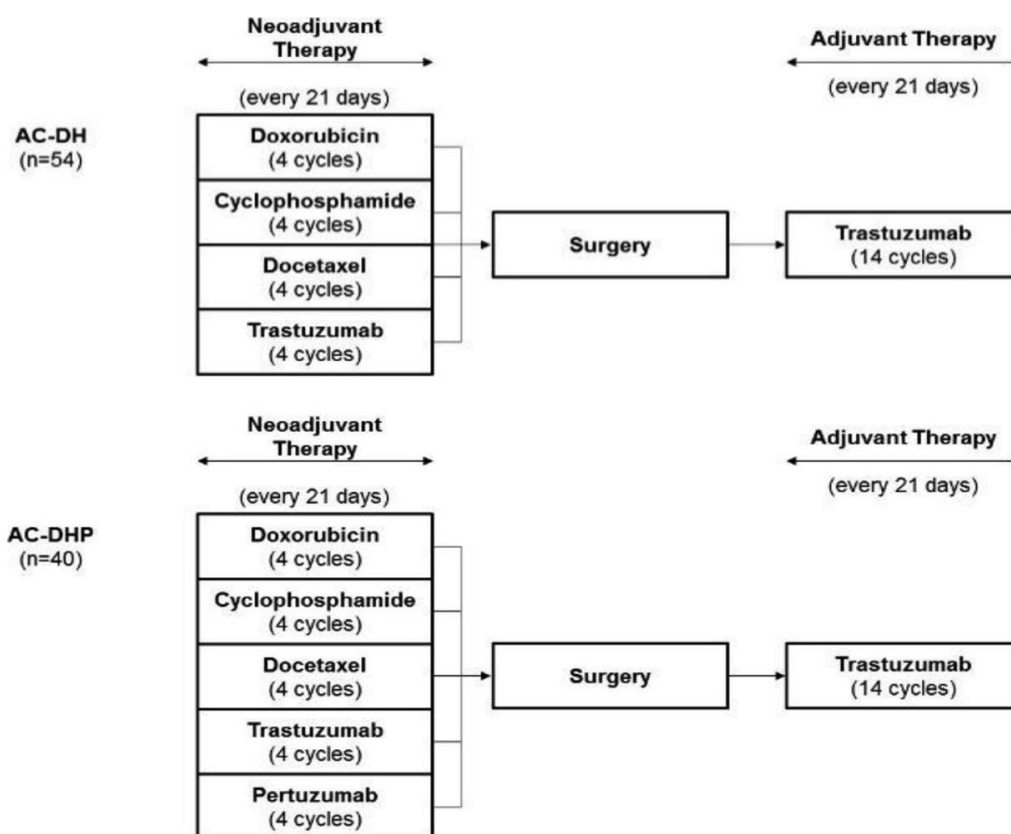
Neoadjuvant Therapy

Adjuvant Therapy

(every 21 days)

(every 21 days)

AC-DH
(n=54)

Doxorubicin
(4 cycles)

Cyclophosphamide
(4 cycles)

Docetaxel
(4 cycles)

Trastuzumab
(4 cycles)

Surgery

Trastuzumab
(14 cycles)

Neoadjuvant Therapy

Adjuvant Therapy

(every 21 days)

(every 21 days)

AC-DHP
(n=40)

Doxorubicin
(4 cycles)

Cyclophosphamide
(4 cycles)

Docetaxel
(4 cycles)

Trastuzumab
(4 cycles)

Pertuzumab
(4 cycles)

Surgery

Trastuzumab
(14 cycles)